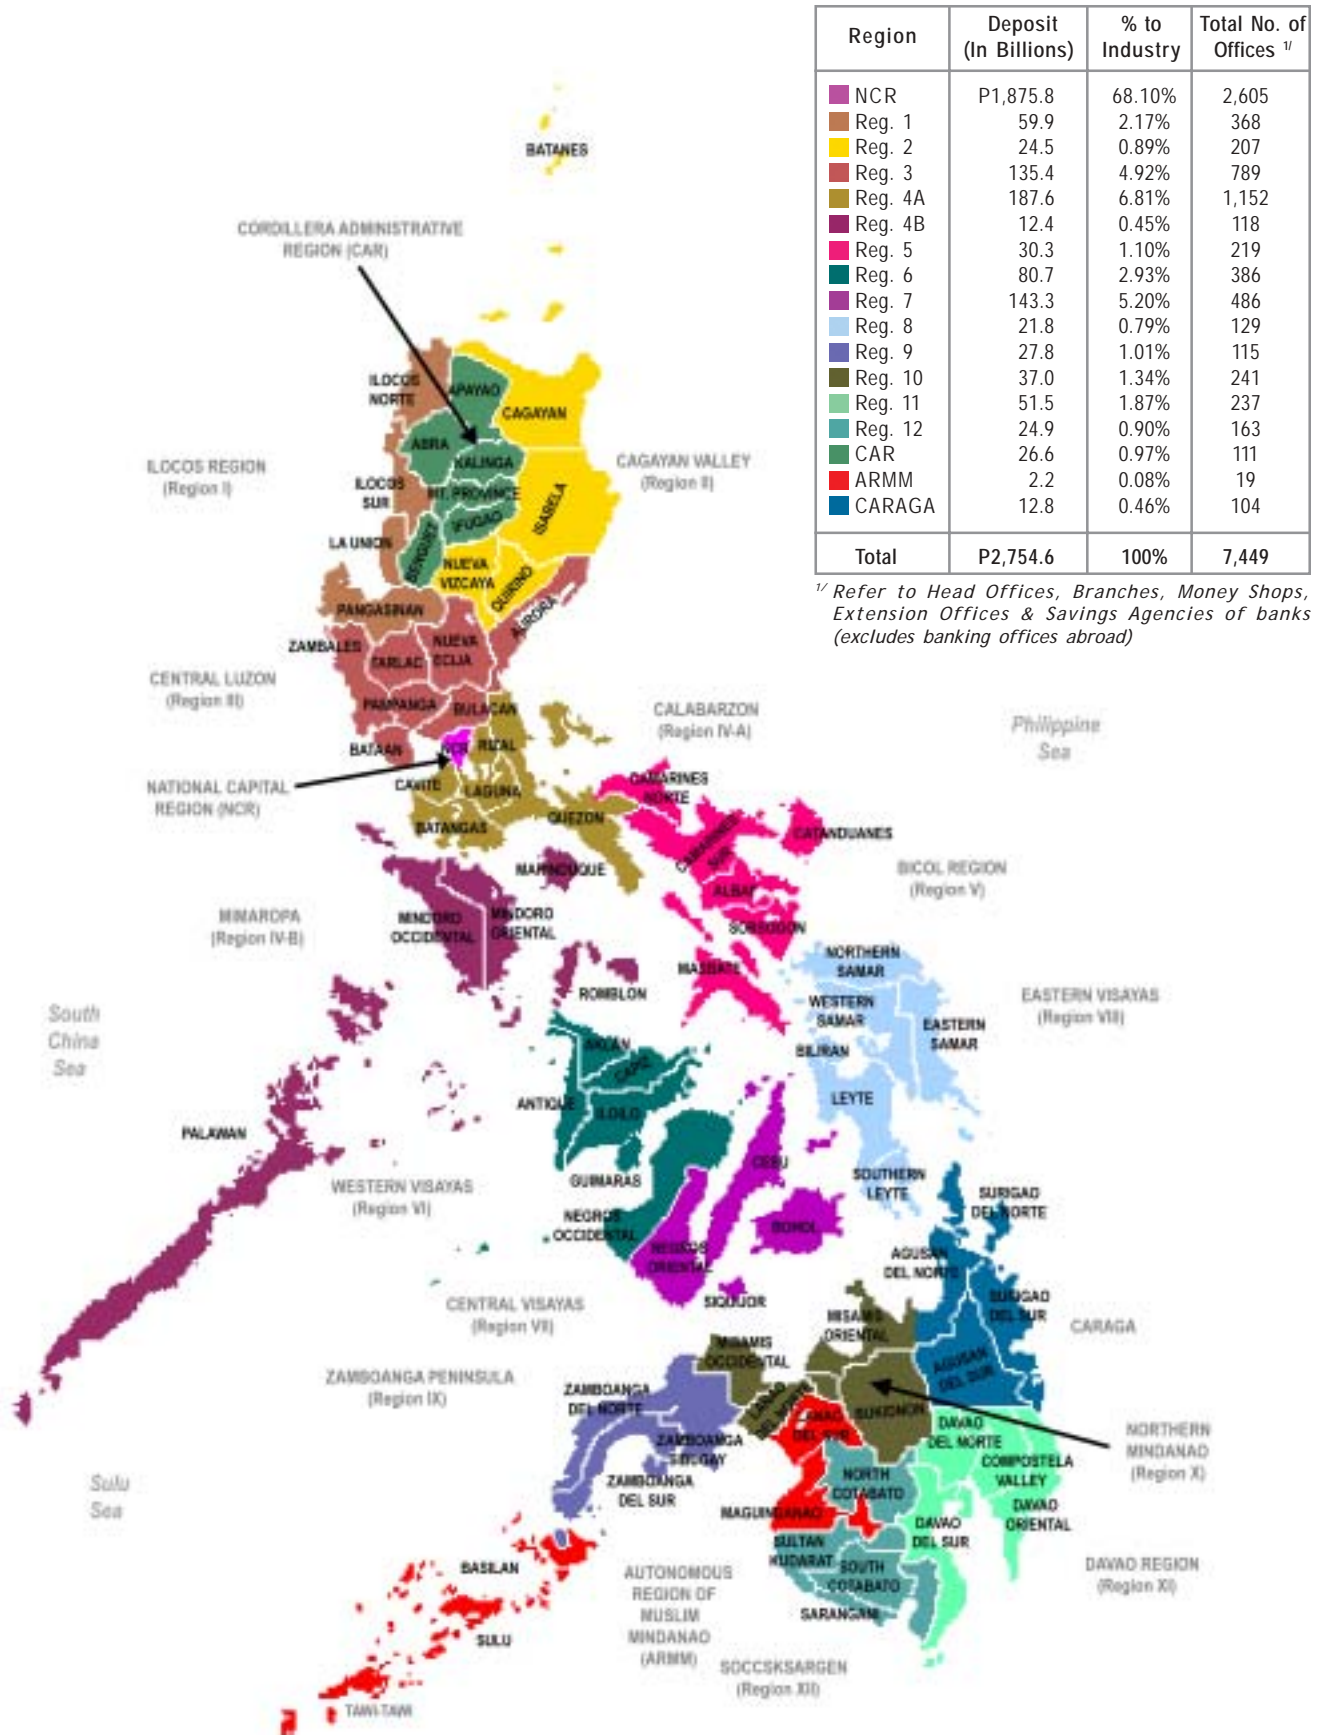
| Region | Deposit (In Billions) | % to Industry | Total No. of Offices $^{1/}$ |
|---|---|---|---|
| NCR | P1,875.8 | 68.10% | 2,605 |
| Reg. 1 | 59.9 | 2.17% | 368 |
| Reg. 2 | 24.5 | 0.89% | 207 |
| Reg. 3 | 135.4 | 4.92% | 789 |
| Reg. 4A | 187.6 | 6.81% | 1,152 |
| Reg. 4B | 12.4 | 0.45% | 118 |
| Reg. 5 | 30.3 | 1.10% | 219 |
| Reg. 6 | 80.7 | 2.93% | 386 |
| Reg. 7 | 143.3 | 5.20% | 486 |
| Reg. 8 | 21.8 | 0.79% | 129 |
| Reg. 9 | 27.8 | 1.01% | 115 |
| Reg. 10 | 37.0 | 1.34% | 241 |
| Reg. 11 | 51.5 | 1.87% | 237 |
| Reg. 12 | 24.9 | 0.90% | 163 |
| CAR | 26.6 | 0.97% | 111 |
| ARMM | 2.2 | 0.08% | 19 |
| CARAGA | 12.8 | 0.46% | 104 |
| Total | P2,754.6 | 100% | 7,449 |

$^{1/}$ Refer to Head Offices, Branches, Money Shops, Extension Offices & Savings Agencies of banks (excludes banking offices abroad)

BATANES
CORDILLERA ADMINISTRATIVE REGION (CAR)
ILOCOS NORTE
APAYAO
CAGAYAN
ABRA
KALINGA
ILOCOS REGION (Region I)
ILOCOS SUR
MT. PROVINCE
IFUGAO
ISABELA
CAGAYAN VALLEY (Region II)
LA UNION
BENGUET
NUEVA VIZCAYA
QUIRINO
AURORA
PANGASINAN
ZAMBALES
TARLAC
NUEVA ECIJA
CENTRAL LUZON (Region III)
PAMPANGA
BULACAN
CALABARZON (Region IV-A)
Philippine Sea
BATAAN
NCR
RIZAL
NATIONAL CAPITAL REGION (NCR)
CAVITE
LAGUNA
CAMARINES NORTE
BATANGAS
QUEZON
CAMARINES SUR
CATANDUANES
MARINDUQUE
ALBAY
BICOL REGION (Region V)
MIMAROPA (Region IV-B)
MINDORO OCCIDENTAL
MINDORO ORIENTAL
SORSOGON
NORTHERN SAMAR
MASBATE
ROMBLON
WESTERN SAMAR
EASTERN SAMAR
EASTERN VISAYAS (Region VIII)
South China Sea
AKLAN
BILIRAN
CAPIZ
ANTIQUE
ILOILO
LEYTE
PALAWAN
CEBU
GUIMARAS
SOUTHERN LEYTE
WESTERN VISAYAS (Region VI)
SURIGAO DEL NORTE
NEGROS OCCIDENTAL
BOHOL
NEGROS ORIENTAL
AGUSAN DEL NORTE
SIQUIJOR
CENTRAL VISAYAS (Region VII)
MISAMIS ORIENTAL
SURIGAO DEL SUR
CARAGA
MISAMIS OCCIDENTAL
ZAMBOANGA PENINSULA (Region IX)
ZAMBOANGA DEL NORTE
AGUSAN DEL SUR
LANAO DEL NORTE
LANAO DEL SUR
BUKIDNON
DAVAO DEL NORTE
NORTHERN MINDANAO (Region X)
ZAMBOANGA SIBUGAY
COMPOSTELA VALLEY
Sulu Sea
ZAMBOANGA DEL SUR
NORTH COTABATO
MAGUINDANAO
DAVAO ORIENTAL
DAVAO DEL SUR
SULTAN KUDARAT
SOUTH COTABATO
DAVAO REGION (Region XI)
BASILAN
AUTONOMOUS REGION OF MUSLIM MINDANAO (ARMM)
SARANGANI
SULU
SOCCSKSARGEN (Region XII)
TAWI-TAWI